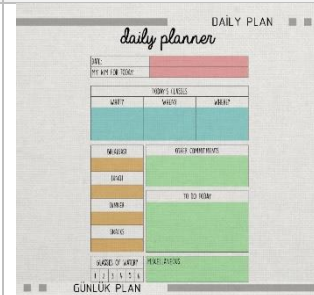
DAİLY PLAN

daily planner

DATE:
MY AIM FOR TODAY:

TODAY'S LESSONS
WHAT? WHEN? WHERE?

BREAKFAST
LUNCH
DINNER
SNACKS

OTHER COMMITMENTS

TO DO TODAY

GLASSES OF WATER
1 2 3 4 5 6

NOTES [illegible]

GÜNLÜK PLAN